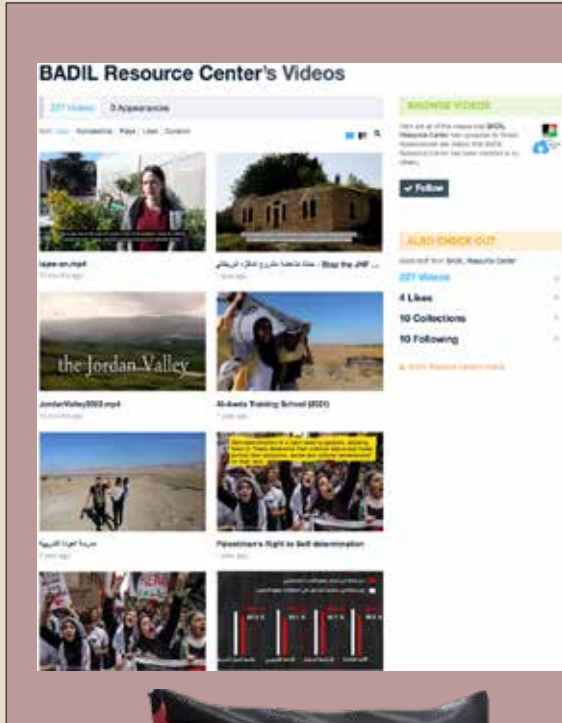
BADIL Resource Center's Videos

227 Videos | 0 Appearances

Sort: Date | Alphabetical | Plays | Likes | Duration

BROWSE VIDEOS

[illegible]

Follow

ALSO CHECK OUT

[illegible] BADIL Resource Center

227 Videos

4 Likes

10 Collections

10 Following

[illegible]

the Jordan Valley

lajee-en.mp4

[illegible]

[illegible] - Stop the JNF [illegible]

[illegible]

JordanValley2022.mp4

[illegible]

Al-Awda Training School (2021)

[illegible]

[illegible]

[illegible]

Palestinian's Right to Self-determination

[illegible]

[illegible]